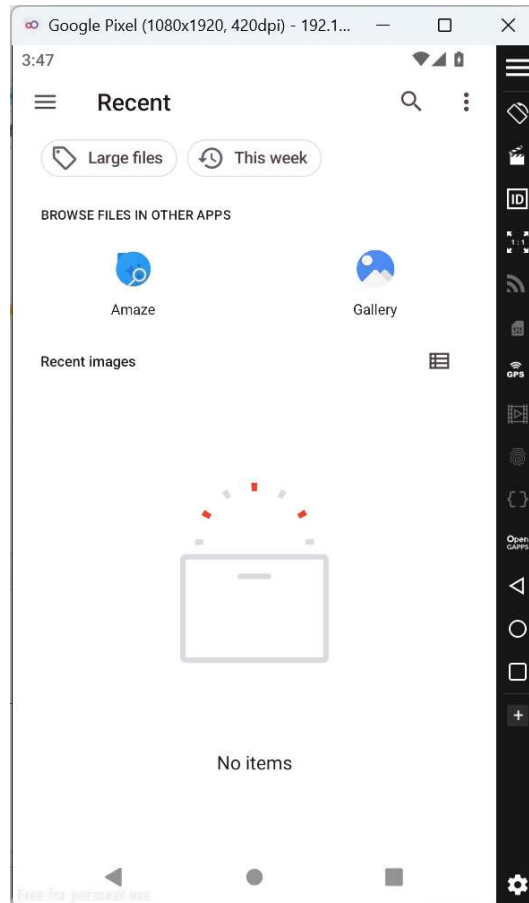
Google Pixel (1080x1920, 420dpi) - 192.1...

3:47

Recent

Large files

This week

BROWSE FILES IN OTHER APPS

Amaze

Gallery

Recent images

No items

Free for personal use

ID

1:1

GPS

{ }

Open GAPPS